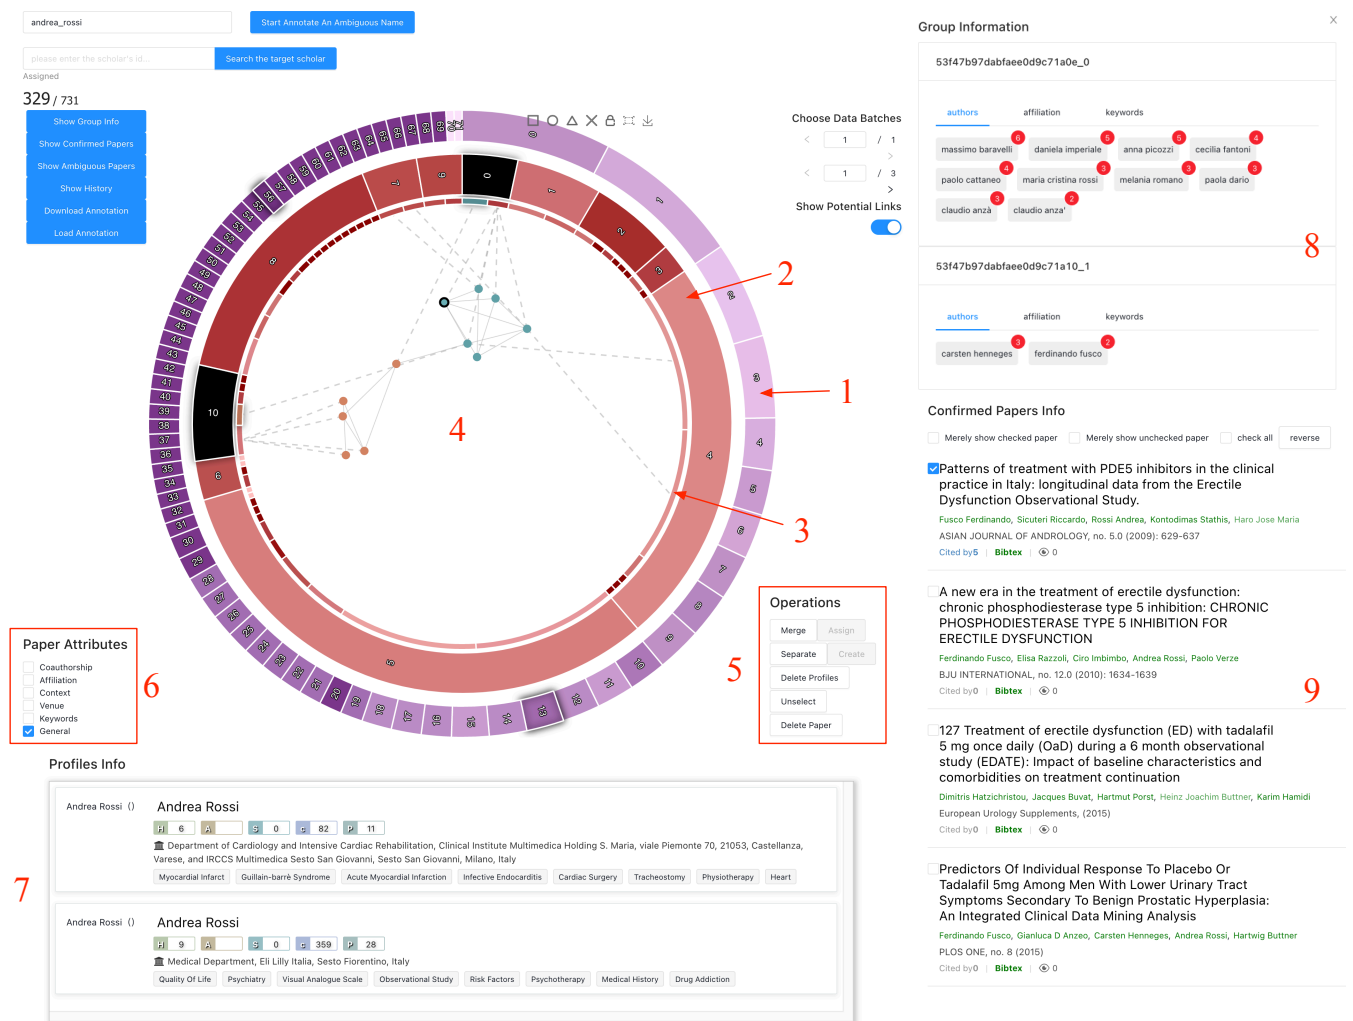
andrea_rossi

Start Annotate An Ambiguous Name

please enter the scholar's id...

Search the target scholar

Assigned

329 / 731

Show Group Info
Show Confirmed Papers
Show Ambiguous Papers
Show History
Download Annotation
Load Annotation

Choose Data Batches

1 / 1

1 / 3

Show Potential Links

2

1

4

3

10

6

8

7

9

0

Operations

Merge Assign
Separate Create
Delete Profiles
Unselect
Delete Paper

5

Paper Attributes

Coauthorship
Affiliation
Context
Venue
Keywords
General

6

Profiles Info

7

Andrea Rossi ()

Andrea Rossi

H 6 A S 0 c 82 P 11

Department of Cardiology and Intensive Cardiac Rehabilitation, Clinical Institute Multimedica Holding S. Maria, viale Piemonte 70, 21053, Castellanza, Varese, and IRCCS Multimedica Sesto San Giovanni, Sesto San Giovanni, Milano, Italy

Myocardial Infarct | Guillain-barrè Syndrome | Acute Myocardial Infarction | Infective Endocarditis | Cardiac Surgery | Tracheostomy | Physiotherapy | Heart

Andrea Rossi ()

Andrea Rossi

H 9 A S 0 c 359 P 28

Medical Department, Eli Lilly Italia, Sesto Fiorentino, Italy

Quality Of Life | Psychiatry | Visual Analogue Scale | Observational Study | Risk Factors | Psychotherapy | Medical History | Drug Addiction

Group Information

53f47b97dabfaee0d9c71a0e_0

authors affiliation keywords

massimo baravelli 6 | daniela imperiale 5 | anna picozzi 5 | cecilia fantoni 4 | paolo cattaneo 4 | maria cristina rossi 3 | melania romano 3 | paola dario 3 | claudio anzà 3 | claudio anza' 2

8

53f47b97dabfaee0d9c71a10_1

authors affiliation keywords

carsten henneges 3 | ferdinando fusco 2

Confirmed Papers Info

Merely show checked paper | Merely show unchecked paper | check all | reverse

Patterns of treatment with PDE5 inhibitors in the clinical practice in Italy: longitudinal data from the Erectile Dysfunction Observational Study.

Fusco Ferdinando, Sicuteri Riccardo, Rossi Andrea, Kontodimas Stathis, Haro Jose Maria

ASIAN JOURNAL OF ANDROLOGY, no. 5.0 (2009): 629-637

Cited by5 | Bibtex | 0

A new era in the treatment of erectile dysfunction: chronic phosphodiesterase type 5 inhibition: CHRONIC PHOSPHODIESTERASE TYPE 5 INHIBITION FOR ERECTILE DYSFUNCTION

Ferdinando Fusco, Elisa Razzoli, Ciro Imbimbo, Andrea Rossi, Paolo Verze

BJU INTERNATIONAL, no. 12.0 (2010): 1634-1639

Cited by0 | Bibtex | 0

9

127 Treatment of erectile dysfunction (ED) with tadalafil 5 mg once daily (OaD) during a 6 month observational study (EDATE): Impact of baseline characteristics and comorbidities on treatment continuation

Dimitris Hatzichristou, Jacques Buvat, Hartmut Porst, Heinz Joachim Buttner, Karim Hamidi

European Urology Supplements, (2015)

Cited by0 | Bibtex | 0

Predictors Of Individual Response To Placebo Or Tadalafil 5mg Among Men With Lower Urinary Tract Symptoms Secondary To Benign Prostatic Hyperplasia: An Integrated Clinical Data Mining Analysis

Ferdinando Fusco, Gianluca D Anzeo, Carsten Henneges, Andrea Rossi, Hartwig Buttner

PLOS ONE, no. 8 (2015)

Cited by0 | Bibtex | 0